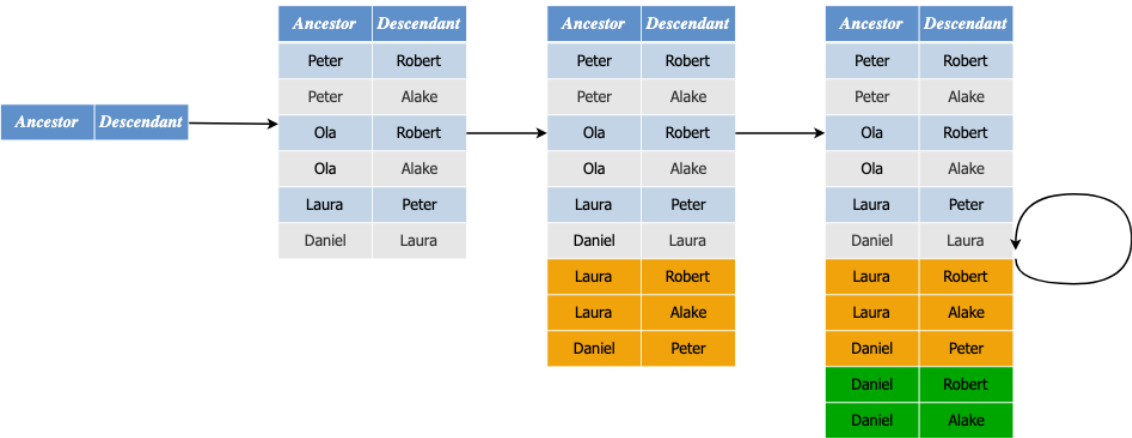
| Ancestor | Descendant |
|---|---|

| Ancestor | Descendant |
|---|---|
| Peter | Robert |
| Peter | Alake |
| Ola | Robert |
| Ola | Alake |
| Laura | Peter |
| Daniel | Laura |

| Ancestor | Descendant |
|---|---|
| Peter | Robert |
| Peter | Alake |
| Ola | Robert |
| Ola | Alake |
| Laura | Peter |
| Daniel | Laura |
| Laura | Robert |
| Laura | Alake |
| Daniel | Peter |

| Ancestor | Descendant |
|---|---|
| Peter | Robert |
| Peter | Alake |
| Ola | Robert |
| Ola | Alake |
| Laura | Peter |
| Daniel | Laura |
| Laura | Robert |
| Laura | Alake |
| Daniel | Peter |
| Daniel | Robert |
| Daniel | Alake |